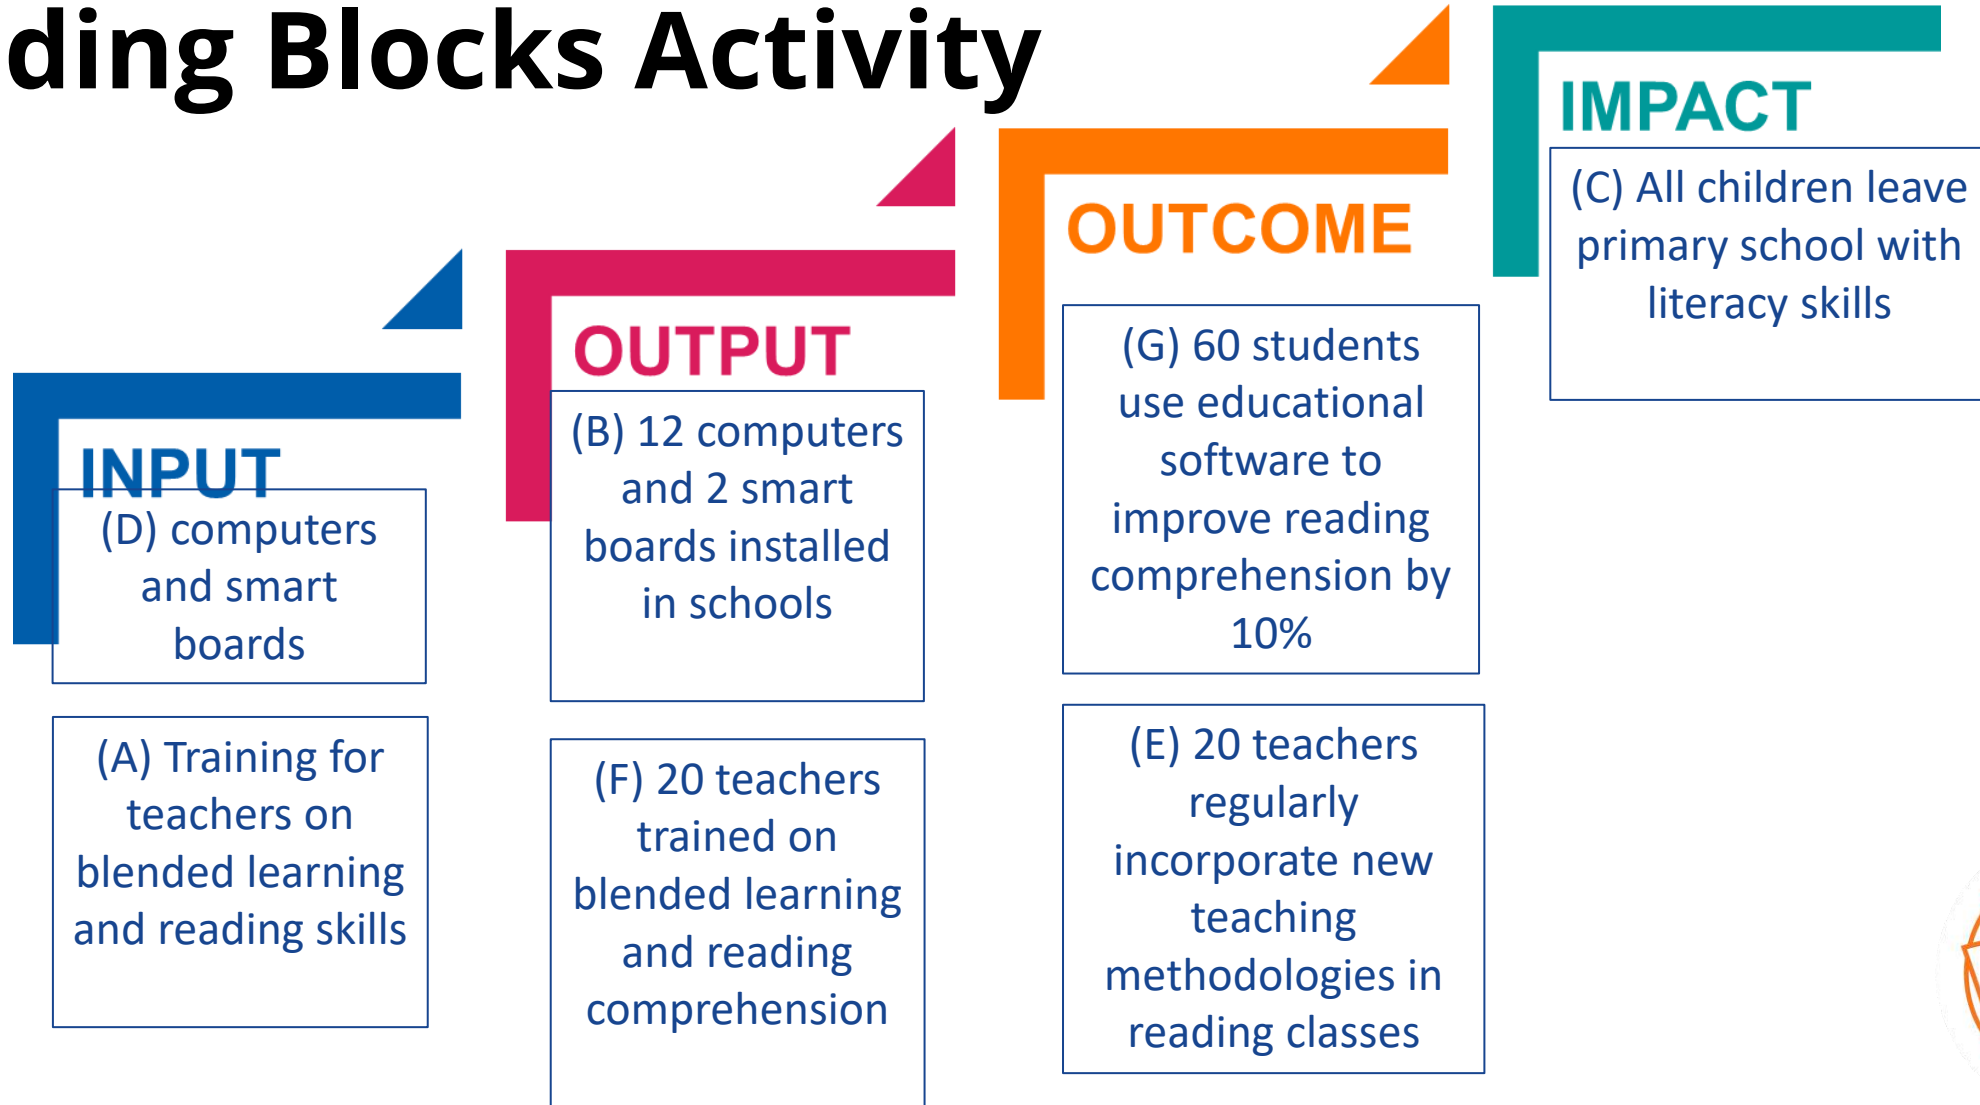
ding Blocks Activity

INPUT

(D) computers and smart boards

(A) Training for teachers on blended learning and reading skills

OUTPUT

(B) 12 computers and 2 smart boards installed in schools

(F) 20 teachers trained on blended learning and reading comprehension

OUTCOME

(G) 60 students use educational software to improve reading comprehension by 10%

(E) 20 teachers regularly incorporate new teaching methodologies in reading classes

IMPACT

(C) All children leave primary school with literacy skills